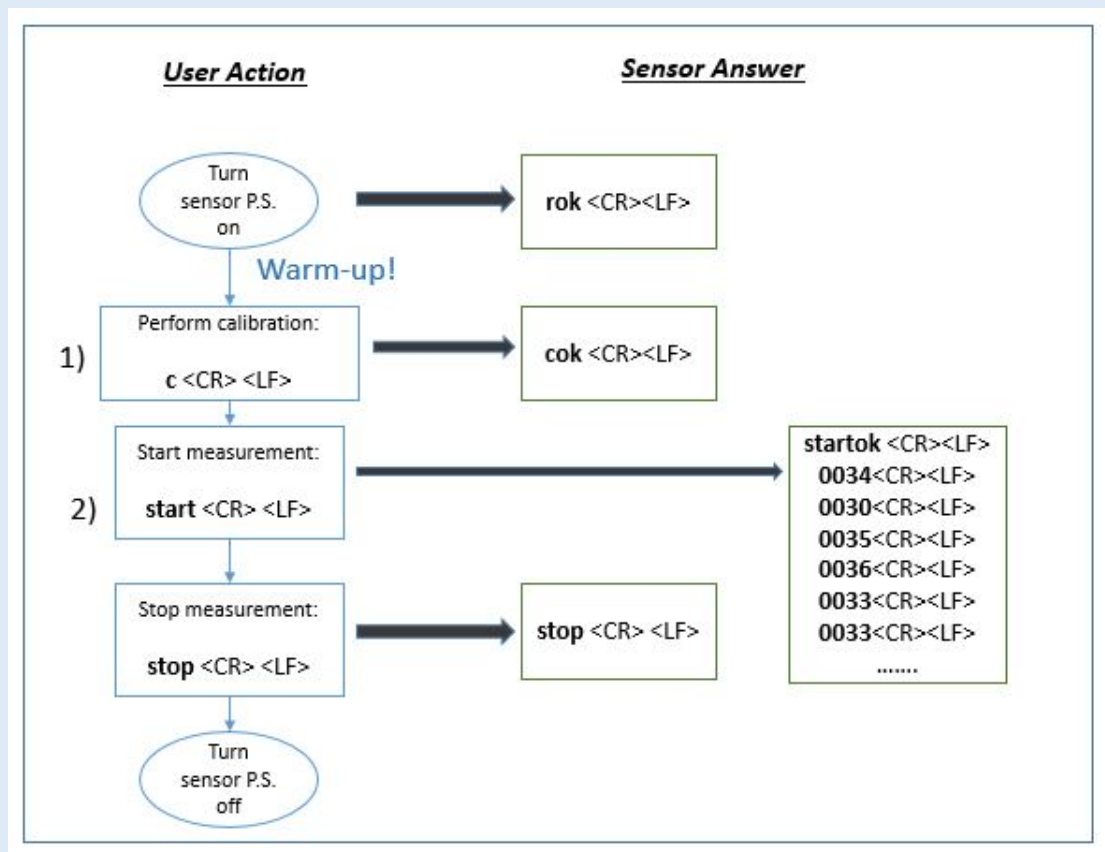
User Action

Sensor Answer

Turn sensor P.S. on

rok <CR><LF>

Warm-up!

1)

Perform calibration:

c <CR> <LF>

cok <CR><LF>

2)

Start measurement:

start <CR> <LF>

startok <CR><LF>
0034<CR><LF>
0030<CR><LF>
0035<CR><LF>
0036<CR><LF>
0033<CR><LF>
0033<CR><LF>
.......

Stop measurement:

stop <CR> <LF>

stop <CR> <LF>

Turn sensor P.S. off